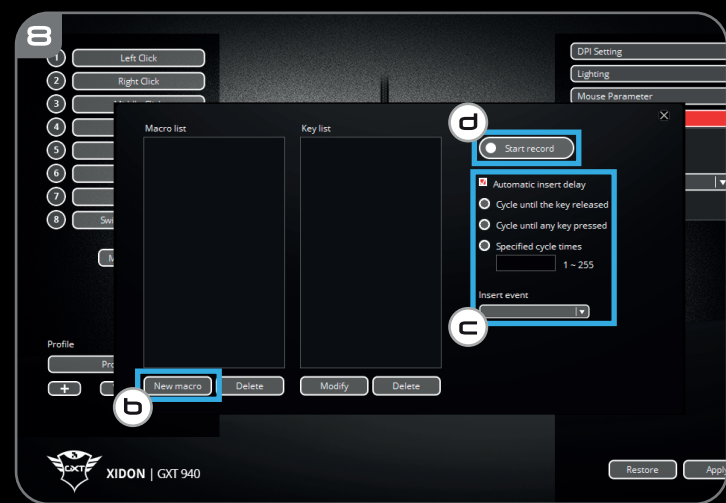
8

1 Left Click
2 Right Click
3 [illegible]
4
5
6
7
8 Swi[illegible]

M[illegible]

Profile
Pro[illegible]
+

DPI Setting
Lighting
Mouse Parameter

Macro list
Key list

d
Start record

Automatic insert delay
Cycle until the key released
Cycle until any key pressed
Specified cycle times
1 ~ 255

Insert event

c

New macro
Delete
Modify
Delete

b

GXT
XIDON | GXT 940

Restore
Apply